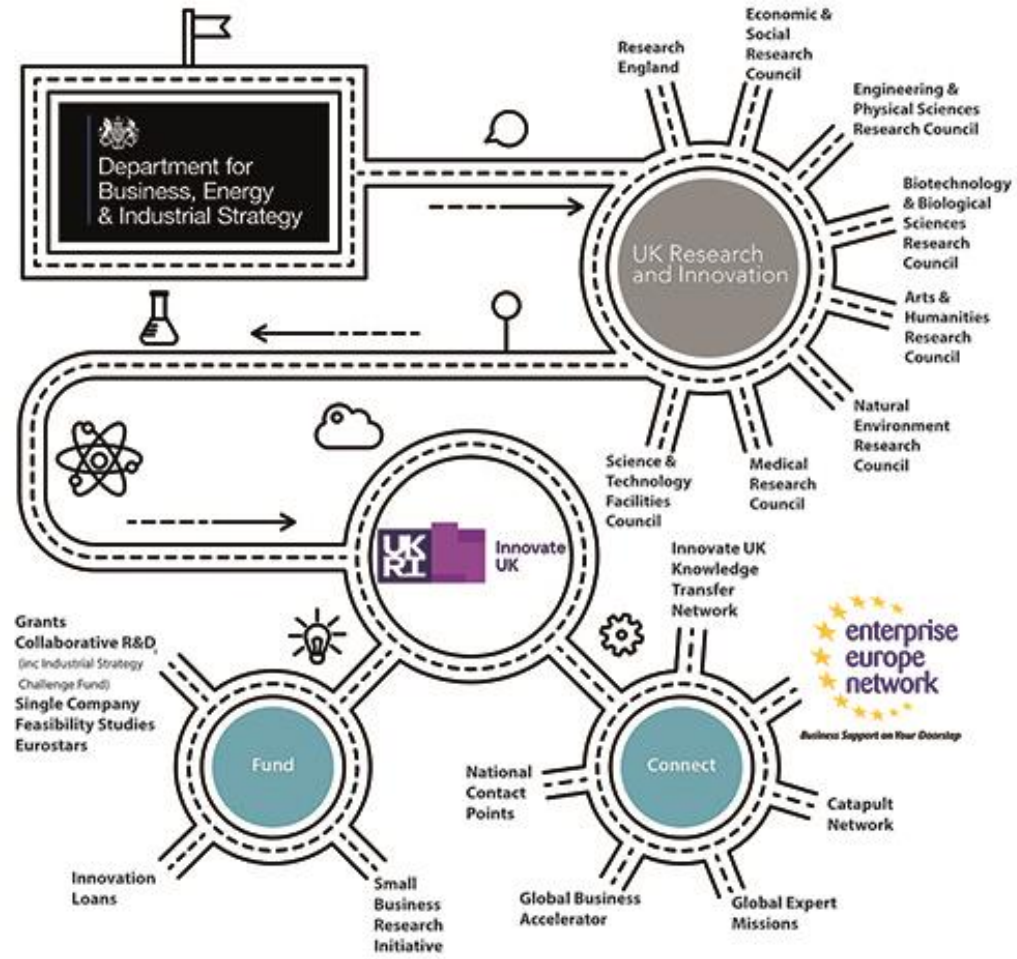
Department for Business, Energy & Industrial Strategy

Research England

Economic & Social Research Council

Engineering & Physical Sciences Research Council

Biotechnology & Biological Sciences Research Council

UK Research and Innovation

Arts & Humanities Research Council

Natural Environment Research Council

Medical Research Council

Science & Technology Facilities Council

UK RI Innovate UK

Innovate UK Knowledge Transfer Network

enterprise europe network

Business Support on Your Doorstep

Grants
Collaborative R&D
(inc Industrial Strategy Challenge Fund)
Single Company Feasibility Studies
Eurostars

Fund

Connect

National Contact Points

Catapult Network

Innovation Loans

Small Business Research Initiative

Global Business Accelerator

Global Expert Missions